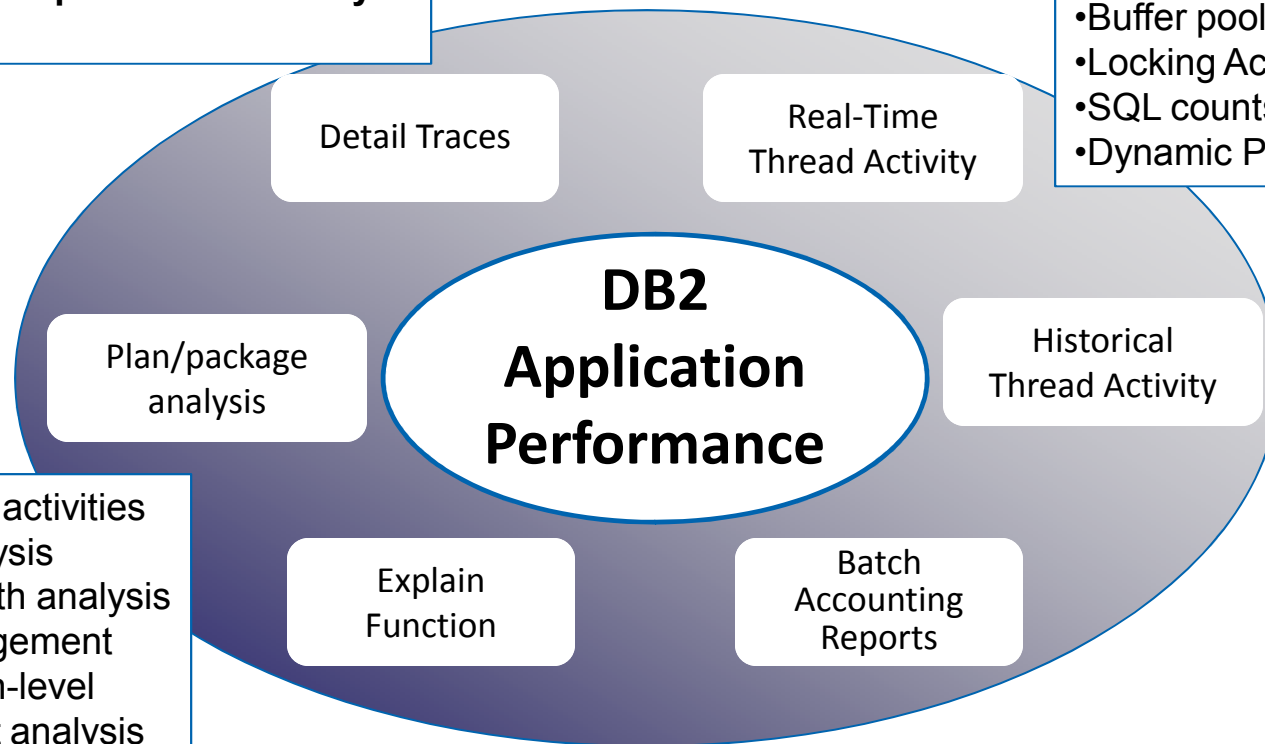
•Buffer pool
•Locking Ac
•SQL counts
•Dynamic P

Detail Traces

Real-Time Thread Activity

DB2 Application Performance

Plan/package analysis

Historical Thread Activity

activities
ysis
th analysis
gement
n-level
analysis

Explain Function

Batch Accounting Reports